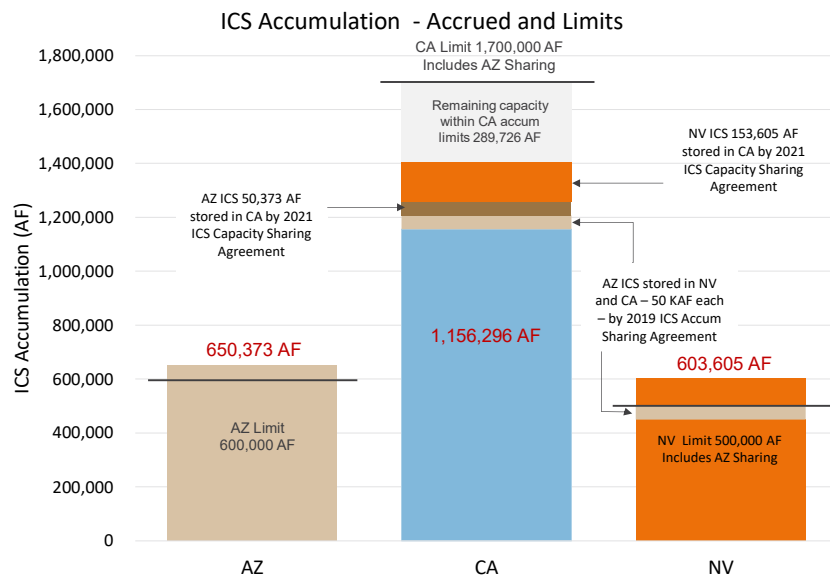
ICS Accumulation - Accrued and Limits

ICS Accumulation (AF)

1,800,000
1,600,000
1,400,000
1,200,000
1,000,000
800,000
600,000
400,000
200,000
0

CA Limit 1,700,000 AF
Includes AZ Sharing

Remaining capacity within CA accum limits 289,726 AF

NV ICS 153,605 AF stored in CA by 2021 ICS Capacity Sharing Agreement

AZ ICS 50,373 AF stored in CA by 2021 ICS Capacity Sharing Agreement

AZ ICS stored in NV and CA – 50 KAF each – by 2019 ICS Accum Sharing Agreement

650,373 AF

AZ Limit
600,000 AF

1,156,296 AF

603,605 AF

NV Limit 500,000 AF
Includes AZ Sharing

AZ

CA

NV